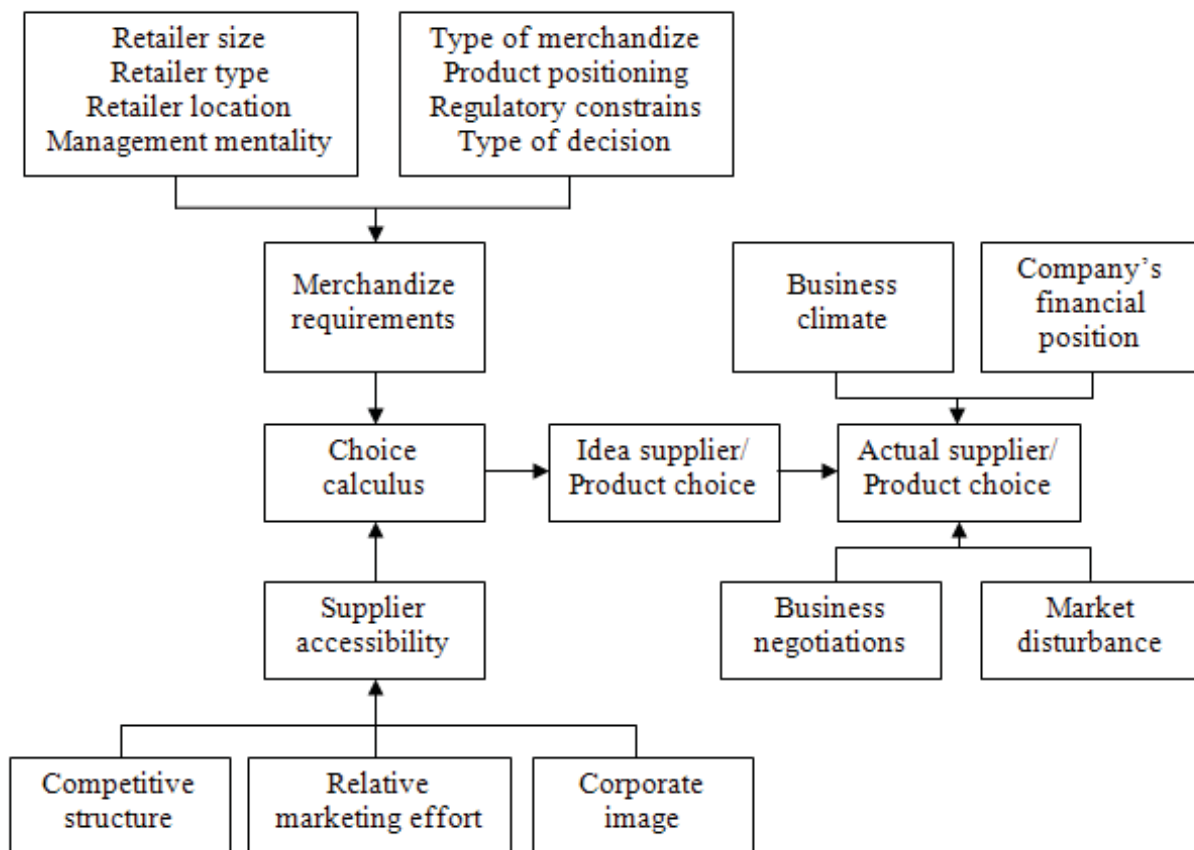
Retailer size
Retailer type
Retailer location
Management mentality

Type of merchandize
Product positioning
Regulatory constrains
Type of decision

Merchandize requirements

Business climate

Company's financial position

Choice calculus

Idea supplier/ Product choice

Actual supplier/ Product choice

Supplier accessibility

Business negotiations

Market disturbance

Competitive structure

Relative marketing effort

Corporate image